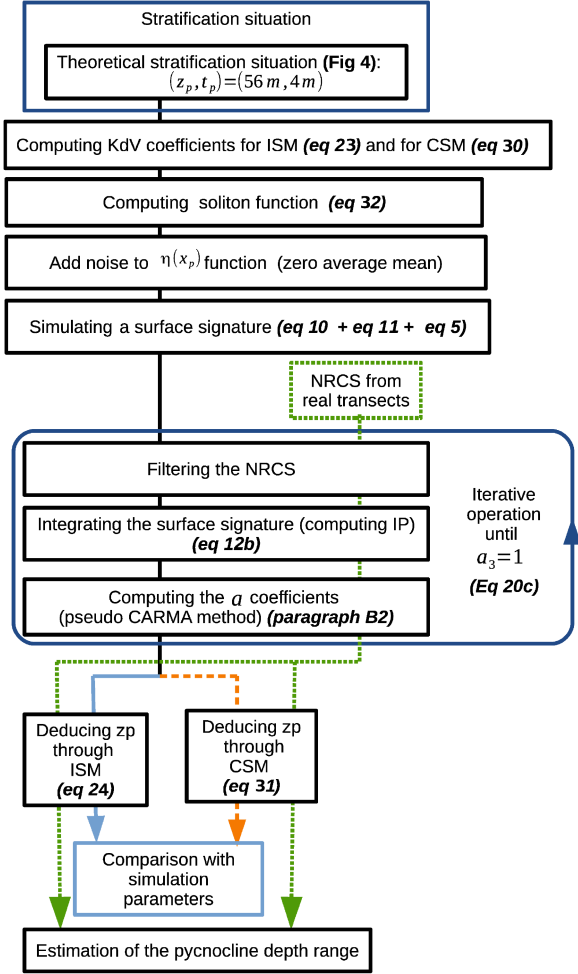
Stratification situation

Theoretical stratification situation **(Fig 4)**: $(z_p, t_p) = (56\,m, 4\,m)$

Computing KdV coefficients for ISM *(eq 23)* and for CSM *(eq 30)*

Computing soliton function *(eq 32)*

Add noise to $\eta(x_p)$ function (zero average mean)

Simulating a surface signature *(eq 10 + eq 11 + eq 5)*

NRCS from real transects

Filtering the NRCS

Integrating the surface signature (computing IP) *(eq 12b)*

Computing the $a$ coefficients (pseudo CARMA method) *(paragraph B2)*

Iterative operation until $a_3 = 1$ *(Eq 20c)*

Deducing zp through ISM *(eq 24)*

Deducing zp through CSM *(eq 31)*

Comparison with simulation parameters

Estimation of the pycnocline depth range